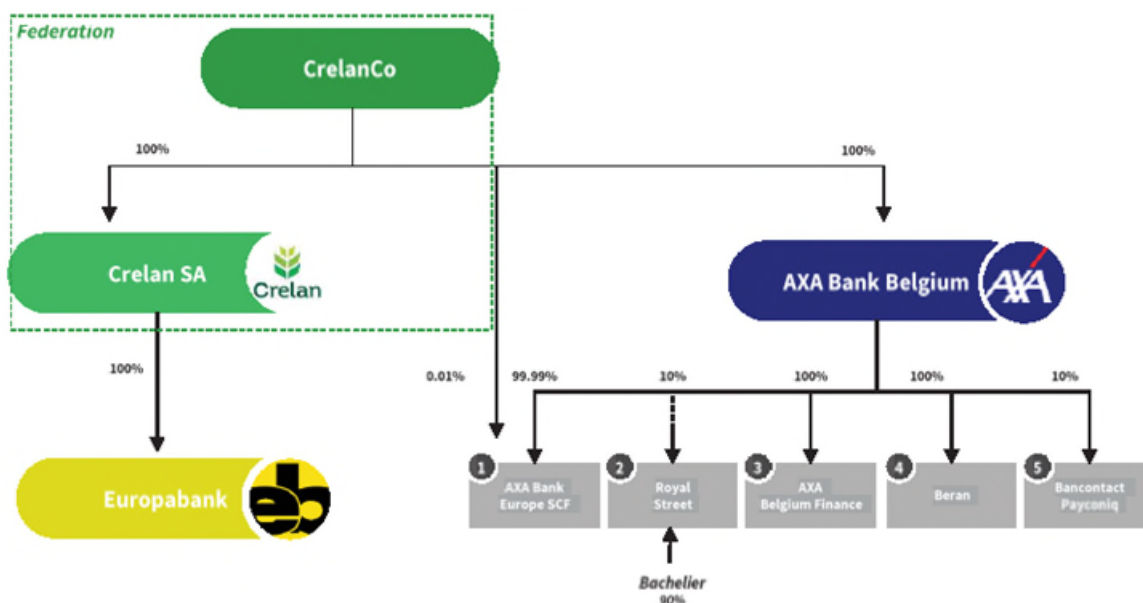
Federation

CrelanCo

100%

100%

Crelan SA

Crelan

AXA Bank Belgium

AXA

100%

0.01%

99.99%

10%

100%

100%

10%

Europabank

eb

1 AXA Bank Europe SCF

2 Royal Street

3 AXA Belgium Finance

4 Beran

5 Bancontact Payconiq

Bachelier
90%